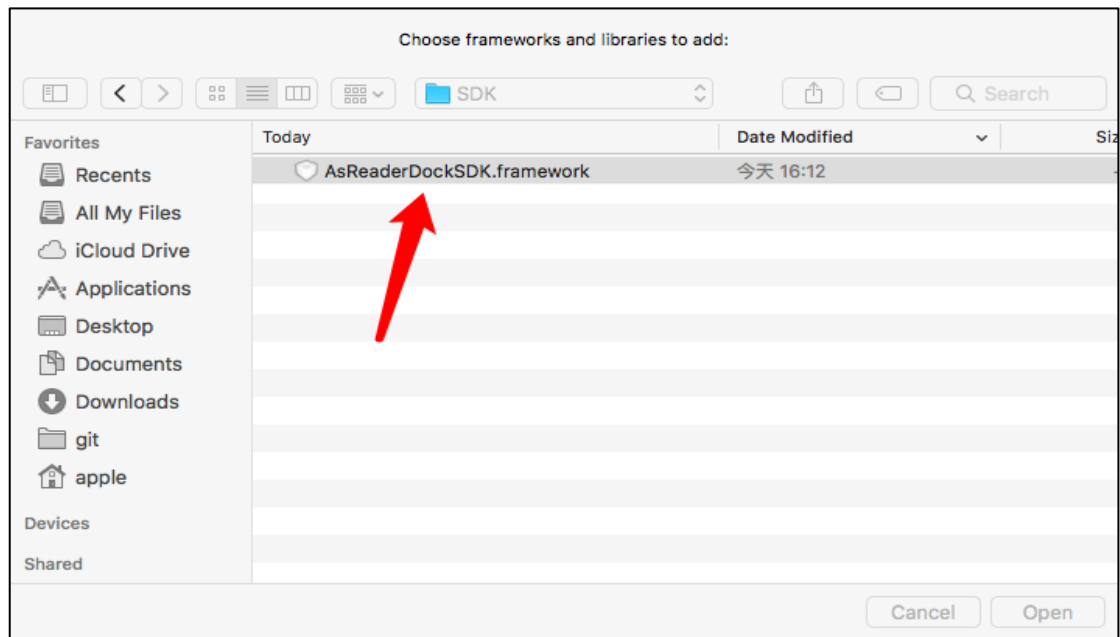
Choose frameworks and libraries to add:

SDK

Search

Favorites

Recents

All My Files

iCloud Drive

Applications

Desktop

Documents

Downloads

git

apple

Devices

Shared

Today

Date Modified

Siz

AsReaderDockSDK.framework

今天 16:12

Cancel

Open